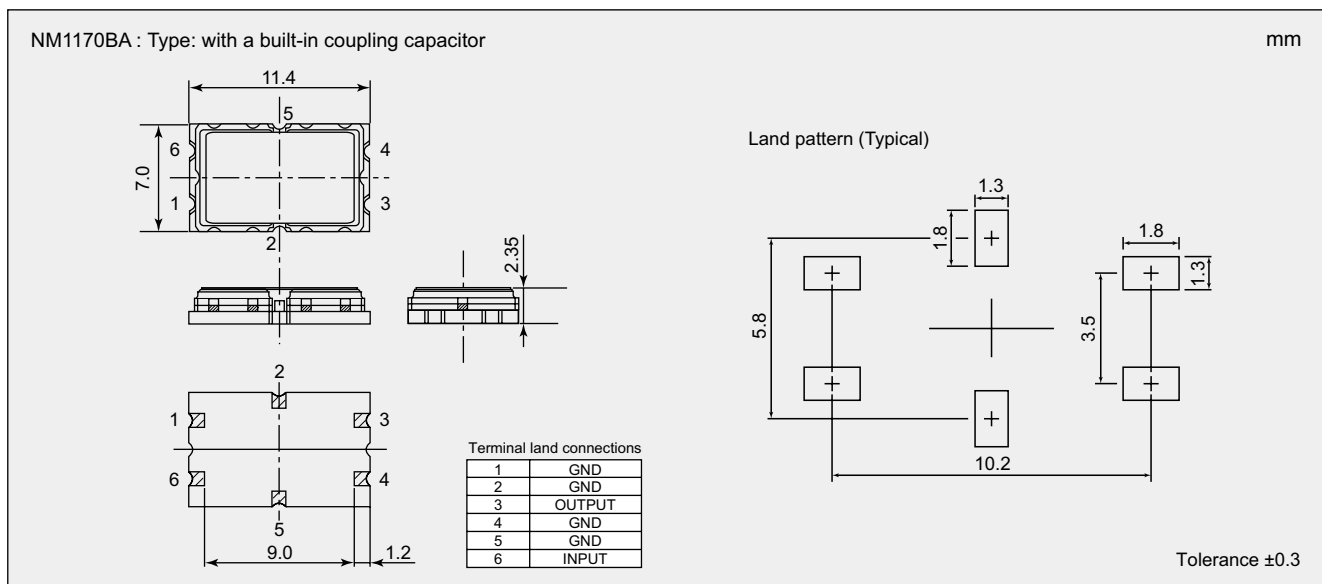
NM1170BA : Type: with a built-in coupling capacitor

mm

11.4

5

6

4

7.0

1

3

2

2.35

2

1

3

6

4

5

9.0

1.2

Terminal land connections

| 1 | GND |
|---|---|
| 2 | GND |
| 3 | OUTPUT |
| 4 | GND |
| 5 | GND |
| 6 | INPUT |

Land pattern (Typical)

1.3

1.8

1.8

1.3

5.8

3.5

10.2

Tolerance ±0.3